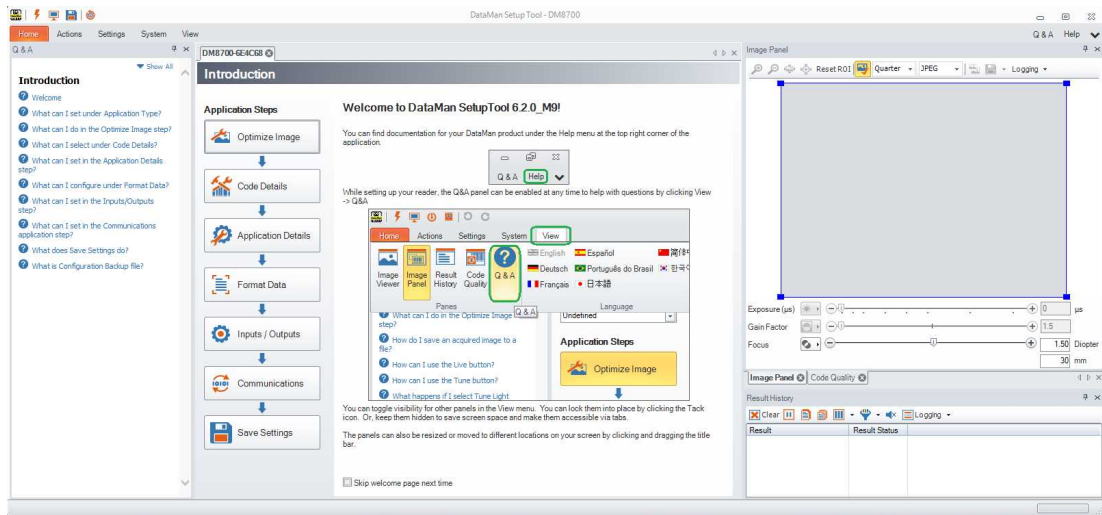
DataMan Setup Tool - DM8700

Home Actions Settings System View

Q&A Help

Q & A

Show All

Introduction

Welcome

What can I set under Application Type?

What can I do in the Optimize Image step?

What can I select under Code Details?

What can I set in the Application Details step?

What can I configure under Format Data?

What can I set in the Inputs/Outputs step?

What can I set in the Communications application step?

What does Save Settings do?

What is Configuration Backup file?

DM8700-6E4C68

Introduction

Application Steps

Optimize Image

Code Details

Application Details

Format Data

Inputs / Outputs

Communications

Save Settings

Welcome to DataMan SetupTool 6.2.0_M9!

You can find documentation for your DataMan product under the Help menu at the top right corner of the application.

Q & A Help

While setting up your reader, the Q&A panel can be enabled at any time to help with questions by clicking View -> Q&A

Home Actions Settings System View

Image Viewer | Image Panel | Result History | Code Quality | Q & A

Panes

English | Español | 简体中文

Deutsch | Português do Brasil | 한국어

Français | 日本語

Language

Q & A

What can I do in the Optimize Image step?

How do I save an acquired image to a file?

How can I use the Live button?

How can I use the Tune button?

What happens if I select Tune Light

Undefined

Application Steps

Optimize Image

You can toggle visibility for other panels in the View menu. You can lock them into place by clicking the Tack icon. Or, keep them hidden to save screen space and make them accessible via tabs.

The panels can also be resized or moved to different locations on your screen by clicking and dragging the title bar.

Skip welcome page next time

Image Panel

Reset ROI | Quarter | JPEG | Logging

Exposure (µs) 0 µs

Gain Factor 1.5

Focus 1.50 Diopter

30 mm

Image Panel | Code Quality

Result History

Clear | Logging

| Result | Result Status |
|---|---|